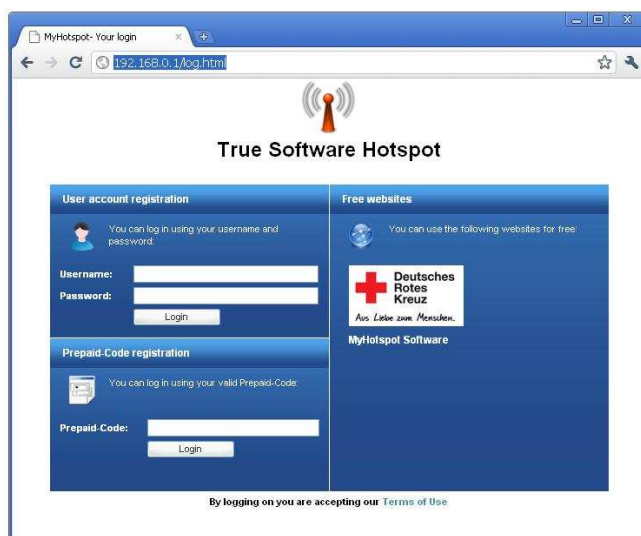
MyHotspot- Your login

192.168.0.1/log.html

True Software Hotspot

User account registration

You can log in using your username and password.

Username:

Password:

Login

Prepaid-Code registration

You can log in using your valid Prepaid-Code.

Prepaid-Code:

Login

Free websites

You can use the following websites for free:

Deutsches Rotes Kreuz

Aus Liebe zum Menschen.

MyHotspot Software

By logging on you are accepting our Terms of Use